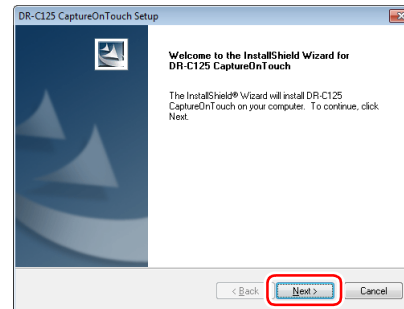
DR-C125 CaptureOnTouch Setup

Welcome to the InstallShield Wizard for DR-C125 CaptureOnTouch

The InstallShield® Wizard will install DR-C125 CaptureOnTouch on your computer. To continue, click Next.

< Back

Next >

Cancel